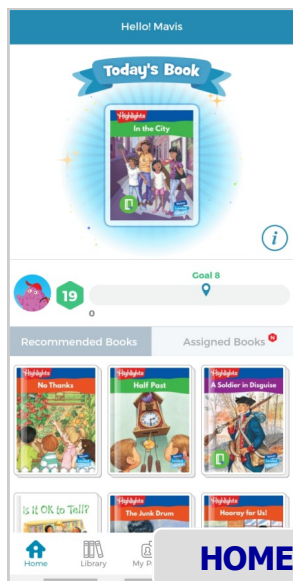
Hello! Mavis

Today's Book

Highlights
In the City

19

Goal 8

0

Recommended Books

Assigned Books

Highlights
No Thanks

Highlights
Half Past

Highlights
A Soldier in Disguise

Is It OK to Tell?

Highlights
The Junk Drum

Highlights
Hooray for Us!

Home

Library

My P

HOME